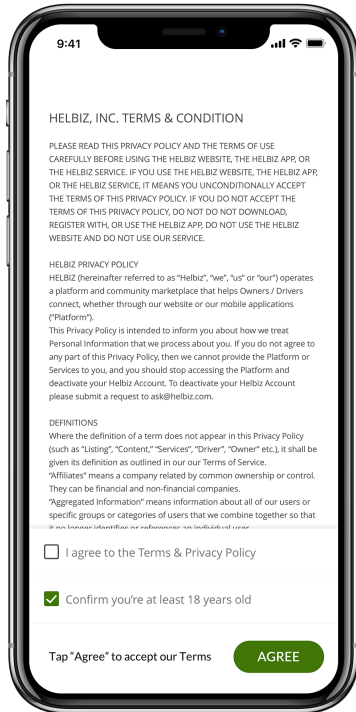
9:41

HELBIZ, INC. TERMS & CONDITION

PLEASE READ THIS PRIVACY POLICY AND THE TERMS OF USE CAREFULLY BEFORE USING THE HELBIZ WEBSITE, THE HELBIZ APP, OR THE HELBIZ SERVICE. IF YOU USE THE HELBIZ WEBSITE, THE HELBIZ APP, OR THE HELBIZ SERVICE, IT MEANS YOU UNCONDITIONALLY ACCEPT THE TERMS OF THIS PRIVACY POLICY. IF YOU DO NOT ACCEPT THE TERMS OF THIS PRIVACY POLICY, DO NOT DO NOT DOWNLOAD, REGISTER WITH, OR USE THE HELBIZ APP, DO NOT USE THE HELBIZ WEBSITE AND DO NOT USE OUR SERVICE.

HELBIZ PRIVACY POLICY
HELBIZ (hereinafter referred to as "Helbiz", "we", "us" or "our") operates a platform and community marketplace that helps Owners / Drivers connect, whether through our website or our mobile applications ("Platform").
This Privacy Policy is intended to inform you about how we treat Personal Information that we process about you. If you do not agree to any part of this Privacy Policy, then we cannot provide the Platform or Services to you, and you should stop accessing the Platform and deactivate your Helbiz Account. To deactivate your Helbiz Account please submit a request to ask@helbiz.com.

DEFINITIONS
Where the definition of a term does not appear in this Privacy Policy (such as "Listing", "Content," "Services", "Driver", "Owner" etc.), it shall be given its definition as outlined in our our Terms of Service.
"Affiliates" means a company related by common ownership or control. They can be financial and non-financial companies.
"Aggregated Information" means information about all of our users or specific groups or categories of users that we combine together so that it no longer identifies or references an individual user.

I agree to the Terms & Privacy Policy

Confirm you're at least 18 years old

Tap "Agree" to accept our Terms

AGREE